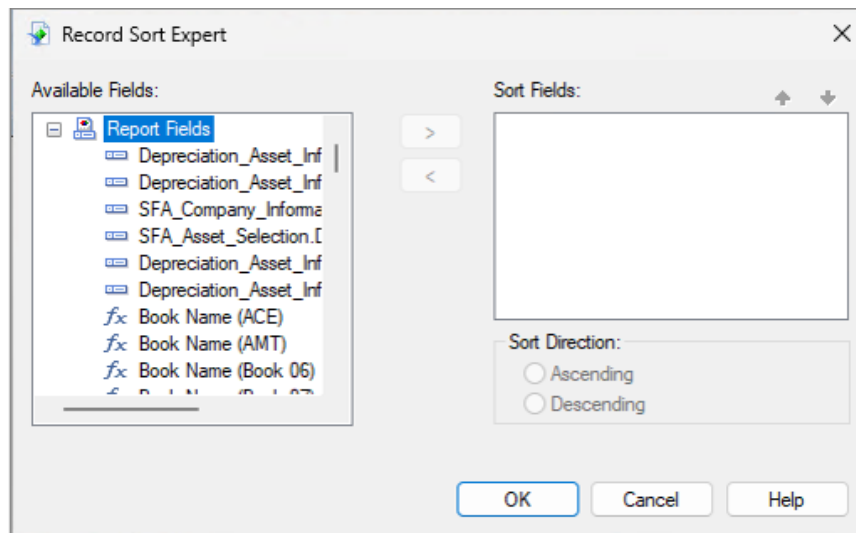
Record Sort Expert

Available Fields:

Report Fields
Depreciation_Asset_Inf
Depreciation_Asset_Inf
SFA_Company_Informa
SFA_Asset_Selection.D
Depreciation_Asset_Inf
Depreciation_Asset_Inf
Book Name (ACE)
Book Name (AMT)
Book Name (Book 06)
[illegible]

>
<

Sort Fields:

Sort Direction:
Ascending
Descending

OK
Cancel
Help